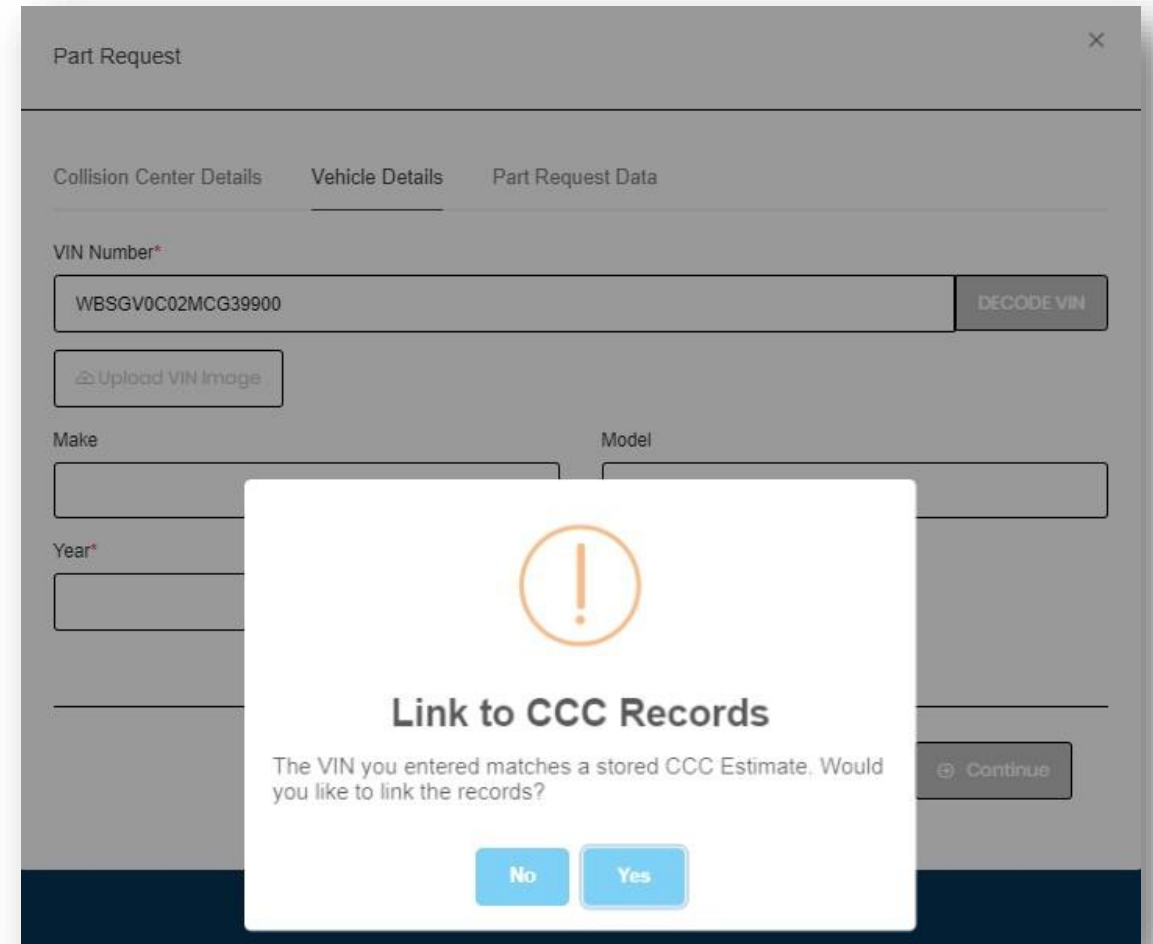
Part Request

×

Collision Center Details Vehicle Details Part Request Data

VIN Number*

WBSGV0C02MCG39900

DECODE VIN

Upload VIN Image

Make

Model

Year*

Link to CCC Records

The VIN you entered matches a stored CCC Estimate. Would you like to link the records?

No Yes

Continue